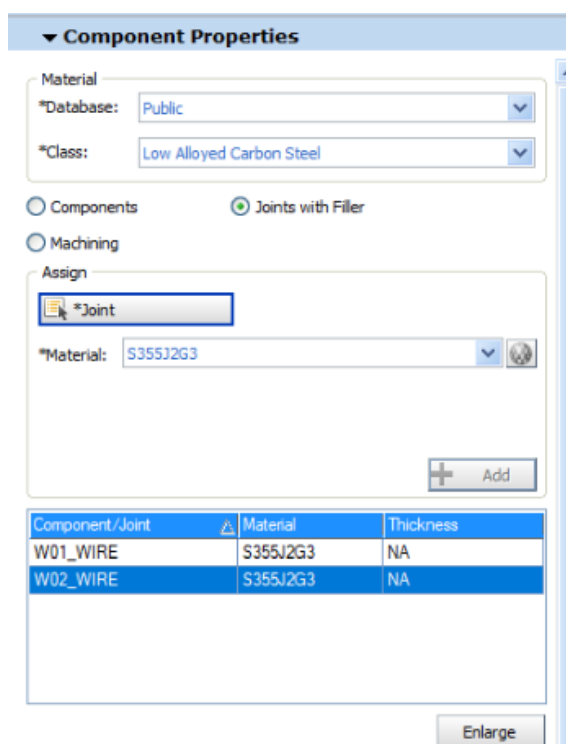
Component Properties

Material
*Database: Public
*Class: Low Alloyed Carbon Steel

Components
Joints with Filler
Machining

Assign
*Joint
*Material: S355J2G3

Add

| Component/Joint | Material | Thickness |
|---|---|---|
| W01_WIRE | S355J2G3 | NA |
| W02_WIRE | S355J2G3 | NA |

Enlarge